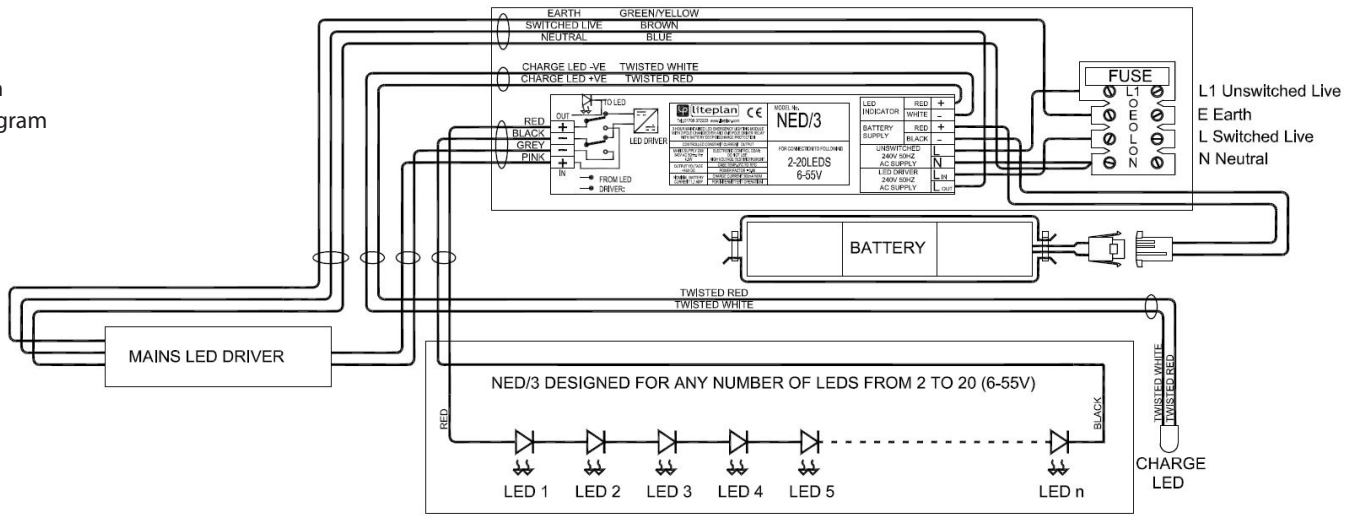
n
gram

EARTH GREEN/YELLOW
SWITCHED LIVE BROWN
NEUTRAL BLUE

CHARGE LED -VE TWISTED WHITE
CHARGE LED +VE TWISTED RED

TO LED
OUT
RED
BLACK
GREY
PINK
IN
LED DRIVER
FROM LED DRIVER:

liteplan
CE
MODEL No.
NED/3
FOR CONNECTIONS TO FOLLOWING
2-20LEDS
6-55V

| LED INDICATOR | RED | + |
|---|---|---|
| | WHITE | − |
| BATTERY SUPPLY | RED | + |
| | BLACK | − |
| UNSWITCHED 240V 50HZ AC SUPPLY | | L |
| | | N |
| LED DRIVER 240V 50HZ AC SUPPLY | | L IN |
| | | L OUT |

FUSE
L1
E
L
N

L1 Unswitched Live
E Earth
L Switched Live
N Neutral

BATTERY

TWISTED RED
TWISTED WHITE

MAINS LED DRIVER

NED/3 DESIGNED FOR ANY NUMBER OF LEDS FROM 2 TO 20 (6-55V)

RED
BLACK
TWISTED WHITE
TWISTED RED

LED 1 LED 2 LED 3 LED 4 LED 5 LED n

CHARGE LED